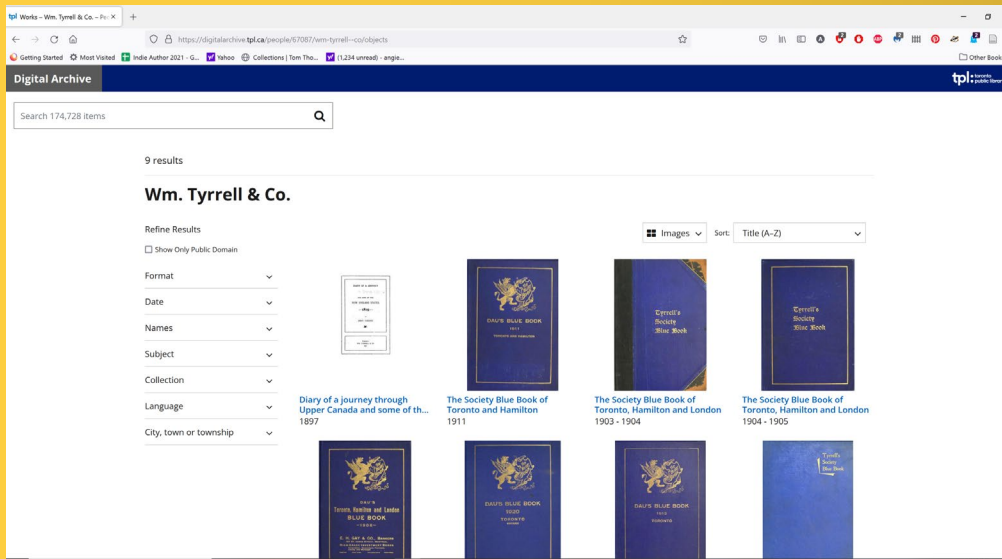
Works – Wm. Tyrrell & Co. – Pe ×  +

https://digitalarchive.tpl.ca/people/67087/wm-tyrrell--co/objects

Getting Started  Most Visited  Indie Author 2021 - G...  Yahoo  Collections | Tom Tho...  (1,234 unread) - angie...  Other Book

Digital Archive

tpl: toronto public library

Search 174,728 items

9 results

Wm. Tyrrell & Co.

Refine Results

Show Only Public Domain

Format

Date

Names

Subject

Collection

Language

City, town or township

Images  Sort: Title (A-Z)

DAU'S BLUE BOOK 1911 TORONTO AND HAMILTON

Tyrrell's Society Blue Book

Tyrrell's Society Blue Book

Diary of a journey through Upper Canada and some of th...
1897

The Society Blue Book of Toronto and Hamilton
1911

The Society Blue Book of Toronto, Hamilton and London
1903 - 1904

The Society Blue Book of Toronto, Hamilton and London
1904 - 1905

DAU'S Toronto, Hamilton and London BLUE BOOK

DAU'S BLUE BOOK 1920 TORONTO

DAU'S BLUE BOOK TORONTO

Tyrrell's Society Blue Book